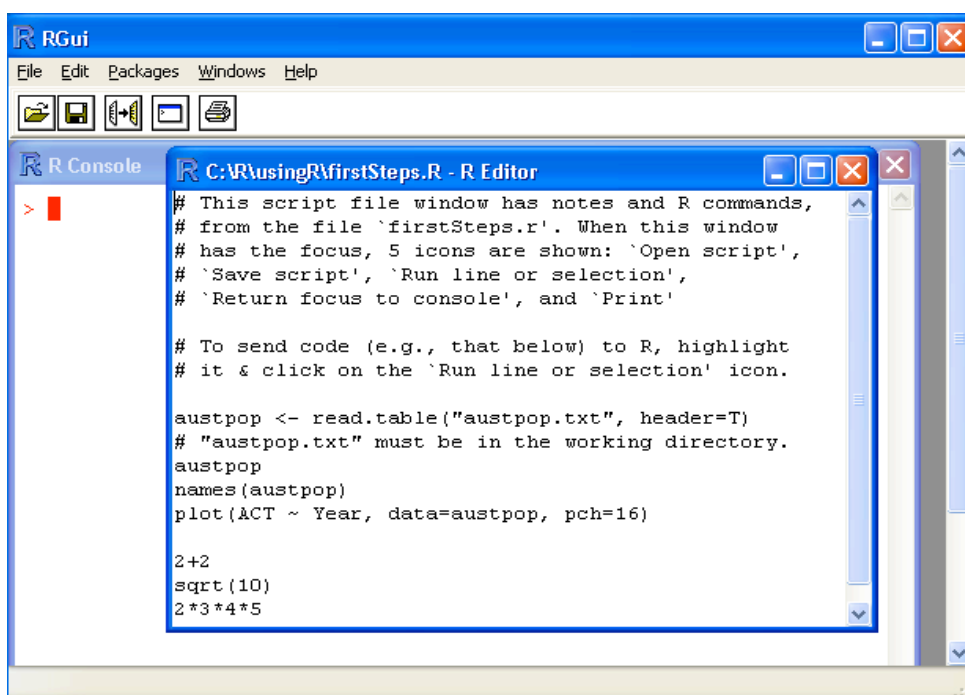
RGui

File Edit Packages Windows Help

R Console

>

C:\R\usingR\firstSteps.R - R Editor

# This script file window has notes and R commands,
# from the file `firstSteps.r'. When this window
# has the focus, 5 icons are shown: `Open script',
# `Save script', `Run line or selection',
# `Return focus to console', and `Print'

# To send code (e.g., that below) to R, highlight
# it & click on the `Run line or selection' icon.

austpop <- read.table("austpop.txt", header=T)
# "austpop.txt" must be in the working directory.
austpop
names(austpop)
plot(ACT ~ Year, data=austpop, pch=16)

2+2
sqrt(10)
2*3*4*5